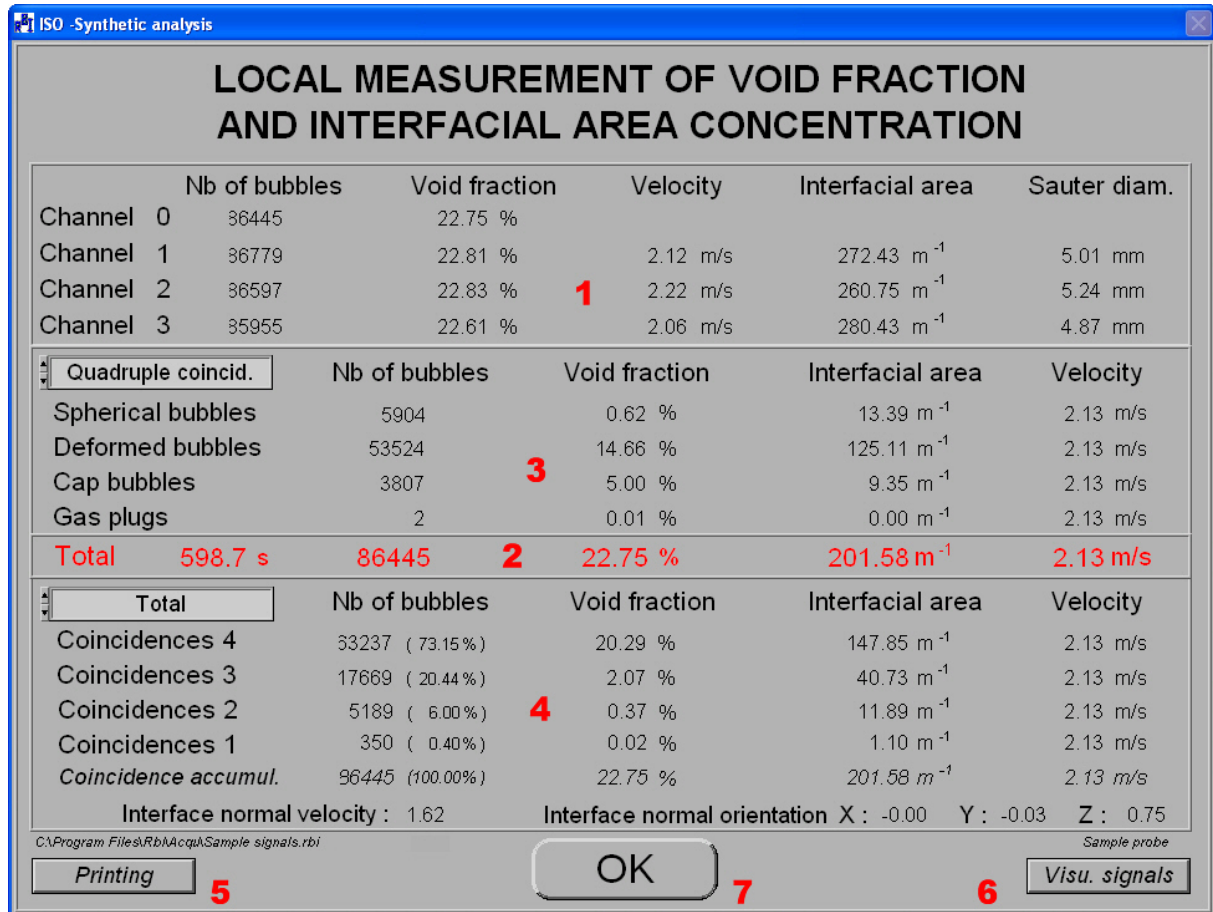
ISO -Synthetic analysis

LOCAL MEASUREMENT OF VOID FRACTION AND INTERFACIAL AREA CONCENTRATION

| | Nb of bubbles | Void fraction | Velocity | Interfacial area | Sauter diam. |
|---|---|---|---|---|---|
| Channel 0 | 86445 | 22.75 % | | | |
| Channel 1 | 86779 | 22.81 % | 2.12 m/s | 272.43 $m^{-1}$ | 5.01 mm |
| Channel 2 | 86597 | 22.83 % | 2.22 m/s | 260.75 $m^{-1}$ | 5.24 mm |
| Channel 3 | 85955 | 22.61 % | 2.06 m/s | 280.43 $m^{-1}$ | 4.87 mm |

1

| Quadruple coincid. | Nb of bubbles | Void fraction | Interfacial area | Velocity |
|---|---|---|---|---|
| Spherical bubbles | 5904 | 0.62 % | 13.39 $m^{-1}$ | 2.13 m/s |
| Deformed bubbles | 53524 | 14.66 % | 125.11 $m^{-1}$ | 2.13 m/s |
| Cap bubbles | 3807 | 5.00 % | 9.35 $m^{-1}$ | 2.13 m/s |
| Gas plugs | 2 | 0.01 % | 0.00 $m^{-1}$ | 2.13 m/s |

3

Total 598.7 s 86445 2 22.75 % 201.58 $m^{-1}$ 2.13 m/s

| Total | Nb of bubbles | Void fraction | Interfacial area | Velocity |
|---|---|---|---|---|
| Coincidences 4 | 63237 ( 73.15 %) | 20.29 % | 147.85 $m^{-1}$ | 2.13 m/s |
| Coincidences 3 | 17669 ( 20.44 %) | 2.07 % | 40.73 $m^{-1}$ | 2.13 m/s |
| Coincidences 2 | 5189 ( 6.00 %) | 0.37 % | 11.89 $m^{-1}$ | 2.13 m/s |
| Coincidences 1 | 350 ( 0.40 %) | 0.02 % | 1.10 $m^{-1}$ | 2.13 m/s |
| Coincidence accumul. | 86445 (100.00 %) | 22.75 % | 201.58 $m^{-1}$ | 2.13 m/s |

4

Interface normal velocity : 1.62 Interface normal orientation X : -0.00 Y : -0.03 Z : 0.75

C:\Program Files\Rbi\Acqui\Sample signals.rbi Sample probe

Printing 5 OK 7 6 Visu. signals